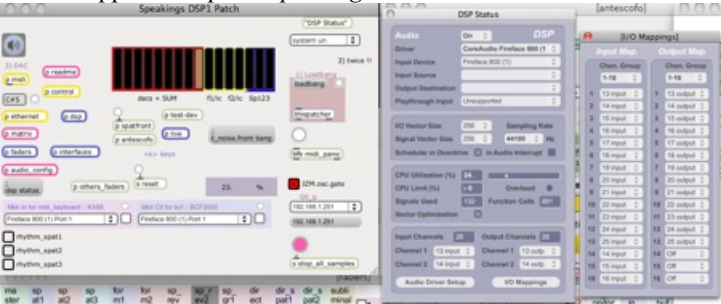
Speakings DSP1 Patch

"DSP Status"

system on

2) twice !!

1) DAC

p readme

p mob

p control

C#5

p ethernet

p dsp

p matrix

p faders

p interfaces

p audio_config

dsp status

dacs + SUM

f1/c

f2/c

Sp123

loadbang

thispatcher

p spatfront

p antescofo

p test-dev

p live

r_noise.front bang

<k> keys

midi_panic

p others_faders

s reset

23.

%

IZM.osc.gate

192.168.1.251

192.168.1.251

Midi in for mod_keyboard : KX88

Midi Ctl for for : BCF2000

Fireface 800 (1) Port 1

Fireface 800 (1) Port 1

rhythm_spat1

rhythm_spat2

rhythm_spat3

s stop_all_samples

[faders]

ma ster

sp at1

sp at2

sp at3

for m1

for m2

sp rev

sp rev2

dir_s gr1

dir_s ect

dir_s pat1

dir_s pat2

subli minal

[antescofo]

DSP Status

Audio

On

DSP

Driver

CoreAudio Fireface 800 (1)

Input Device

Fireface 800 (1)

Input Source

Output Destination

Playthrough Input

Unsupported

I/O Vector Size

256

Sampling Rate

Signal Vector Size

256

44100

Hz

Scheduler in Overdrive

In Audio Interrupt

CPU Utilization (%)

24

CPU Limit (%)

0

Overload

Signals Used

132

Function Calls

Vector Optimization

Input Channels

28

Output Channels

28

Channel 1

13 input

Channel 1

13 outp

Channel 2

14 input

Channel 2

14 outp

Audio Driver Setup

I/O Mappings

[I/O Mappings]

Input Map.

Output Map.

Chan. Group

Chan. Group

1-16

1-16

1

13 input

1

13 output

2

14 input

2

14 output

3

15 input

3

15 output

4

16 input

4

16 output

5

17 input

5

17 output

6

18 input

6

18 output

7

19 input

7

19 output

8

20 input

8

20 output

9

21 input

9

21 output

10

22 input

10

22 output

11

23 input

11

23 output

12

24 input

12

24 output

13

25 input

13

25 output

14

26 input

14

26 output

15

Off

15

Off

16

Off

16

Off